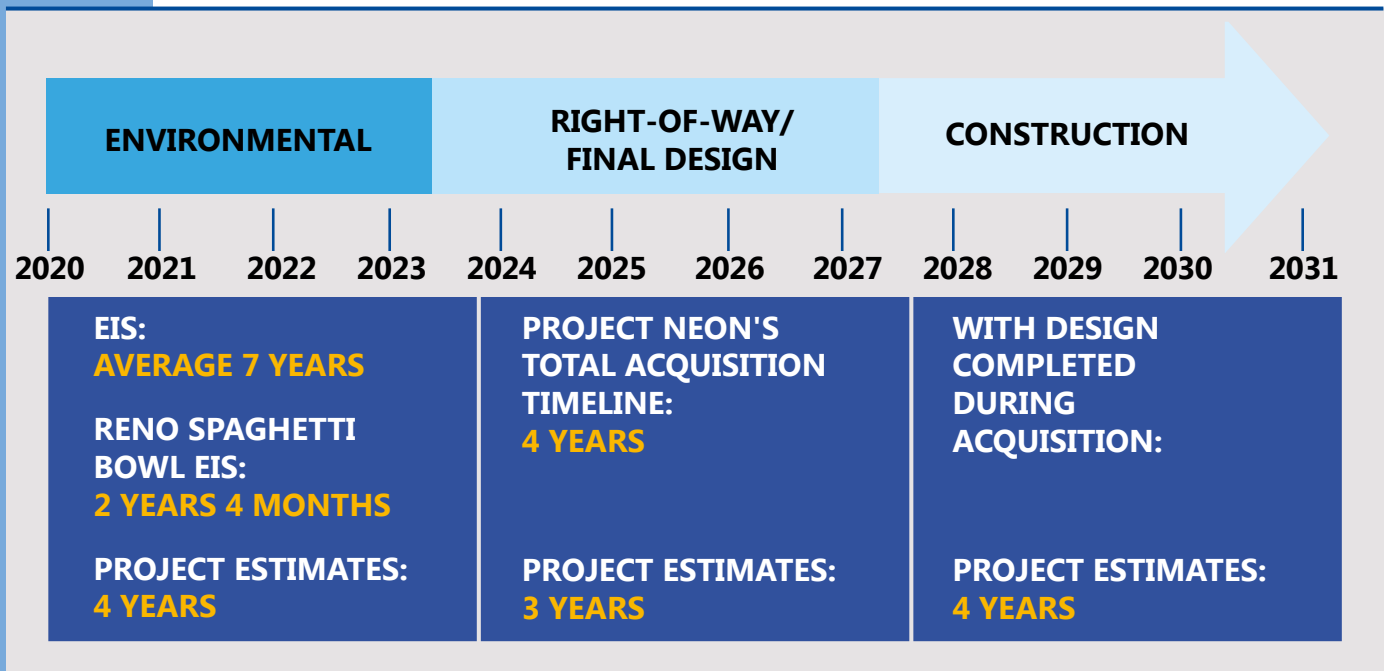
ENVIRONMENTAL

RIGHT-OF-WAY/ FINAL DESIGN

CONSTRUCTION

2020 2021 2022 2023 2024 2025 2026 2027 2028 2029 2030 2031

EIS:
AVERAGE 7 YEARS

RENO SPAGHETTI BOWL EIS:
2 YEARS 4 MONTHS

PROJECT ESTIMATES:
4 YEARS

PROJECT NEON'S TOTAL ACQUISITION TIMELINE:
4 YEARS

PROJECT ESTIMATES:
3 YEARS

WITH DESIGN COMPLETED DURING ACQUISITION:

PROJECT ESTIMATES:
4 YEARS